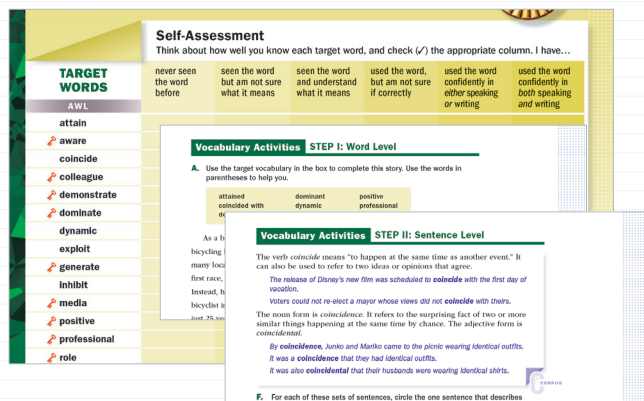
Self-Assessment

Think about how well you know each target word, and check (✓) the appropriate column. I have...

TARGET WORDS

AWL

| never seen the word before | seen the word but am not sure what it means | seen the word and understand what it means | used the word, but am not sure if correctly | used the word confidently in *either* speaking *or* writing | used the word confidently in *both* speaking *and* writing |
|---|---|---|---|---|---|

attain
aware
coincide
colleague
demonstrate
dominate
dynamic
exploit
generate
inhibit
media
positive
professional
role

Vocabulary Activities STEP I: Word Level

A. Use the target vocabulary in the box to complete this story. Use the words in parentheses to help you.

| attained | dominant | positive |
|---|---|---|
| coincided with | dynamic | professional |

As a b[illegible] bicycling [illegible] many loca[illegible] first race, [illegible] Instead, h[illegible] bicyclist i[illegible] just 25 yo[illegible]

Vocabulary Activities STEP II: Sentence Level

The verb *coincide* means "to happen at the same time as another event." It can also be used to refer to two ideas or opinions that agree.

The release of Disney's new film was scheduled to **coincide** with the first day of vacation.

Voters could not re-elect a mayor whose views did not **coincide** with theirs.

The noun form is *coincidence*. It refers to the surprising fact of two or more similar things happening at the same time by chance. The adjective form is *coincidental*.

By **coincidence**, Junko and Mariko came to the picnic wearing identical outfits.

It was a **coincidence** that they had identical outfits.

It was also **coincidental** that their husbands were wearing identical shirts.

CORPUS

F. For each of these sets of sentences, circle the one sentence that describes